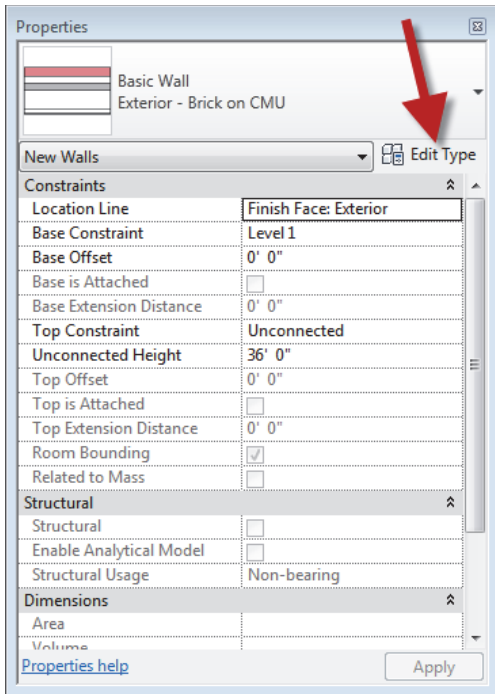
Properties

Basic Wall
Exterior - Brick on CMU

New Walls
Edit Type

Constraints

| | |
|---|---|
| Location Line | Finish Face: Exterior |
| Base Constraint | Level 1 |
| Base Offset | 0' 0" |
| Base is Attached | |
| Base Extension Distance | 0' 0" |
| Top Constraint | Unconnected |
| Unconnected Height | 36' 0" |
| Top Offset | 0' 0" |
| Top is Attached | |
| Top Extension Distance | 0' 0" |
| Room Bounding | |
| Related to Mass | |

Structural

| | |
|---|---|
| Structural | |
| Enable Analytical Model | |
| Structural Usage | Non-bearing |

Dimensions

| | |
|---|---|
| Area | |
| Volume | |

Properties help
Apply